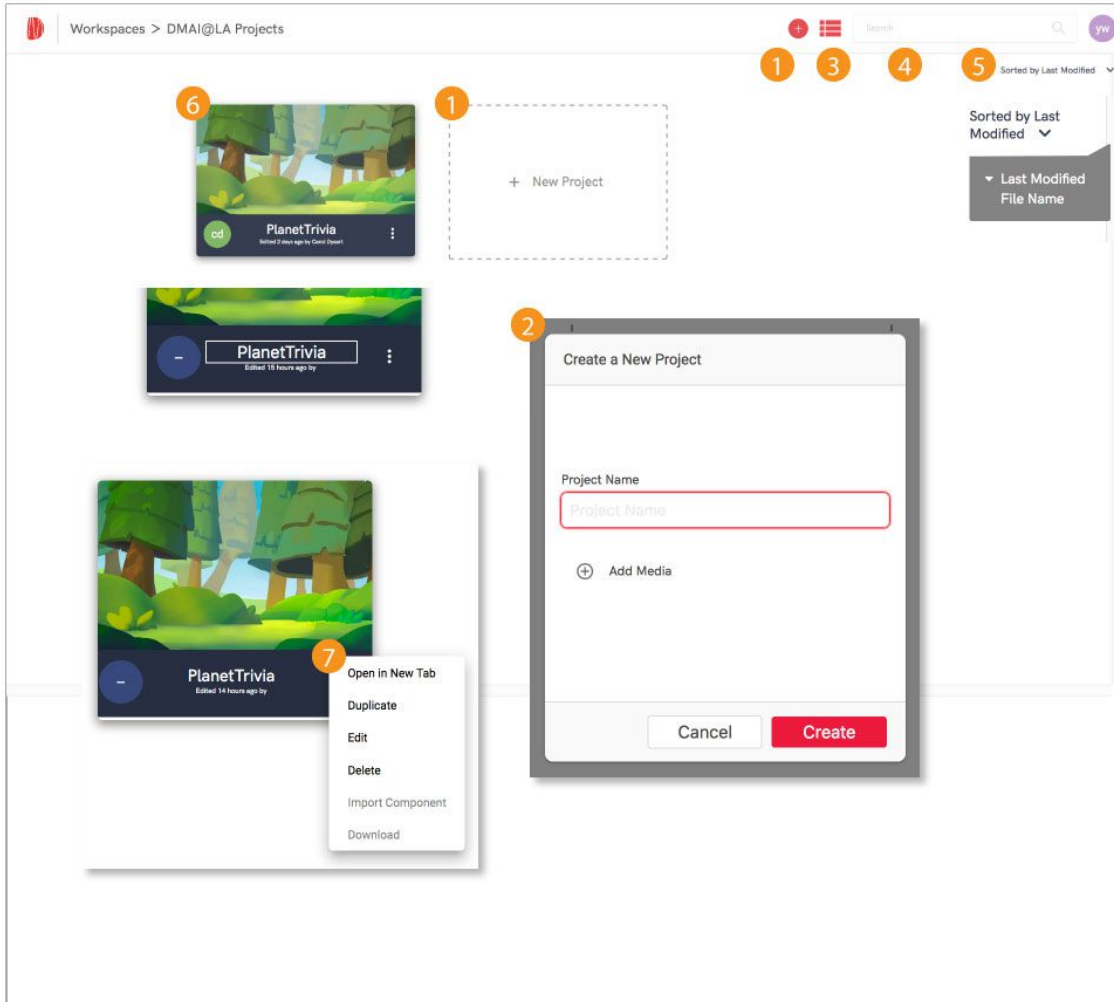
Workspaces > DMAI@LA Projects

Search

yw

1 3 4 5

Sorted by Last Modified

6

cd

PlanetTrivia

Edited 2 days ago by Carol Dysart

1

+ New Project

Sorted by Last Modified

Last Modified

File Name

PlanetTrivia

Edited 15 hours ago by

2

Create a New Project

Project Name

Project Name

Add Media

Cancel

Create

PlanetTrivia

Edited 14 hours ago by

7

Open in New Tab

Duplicate

Edit

Delete

Import Component

Download